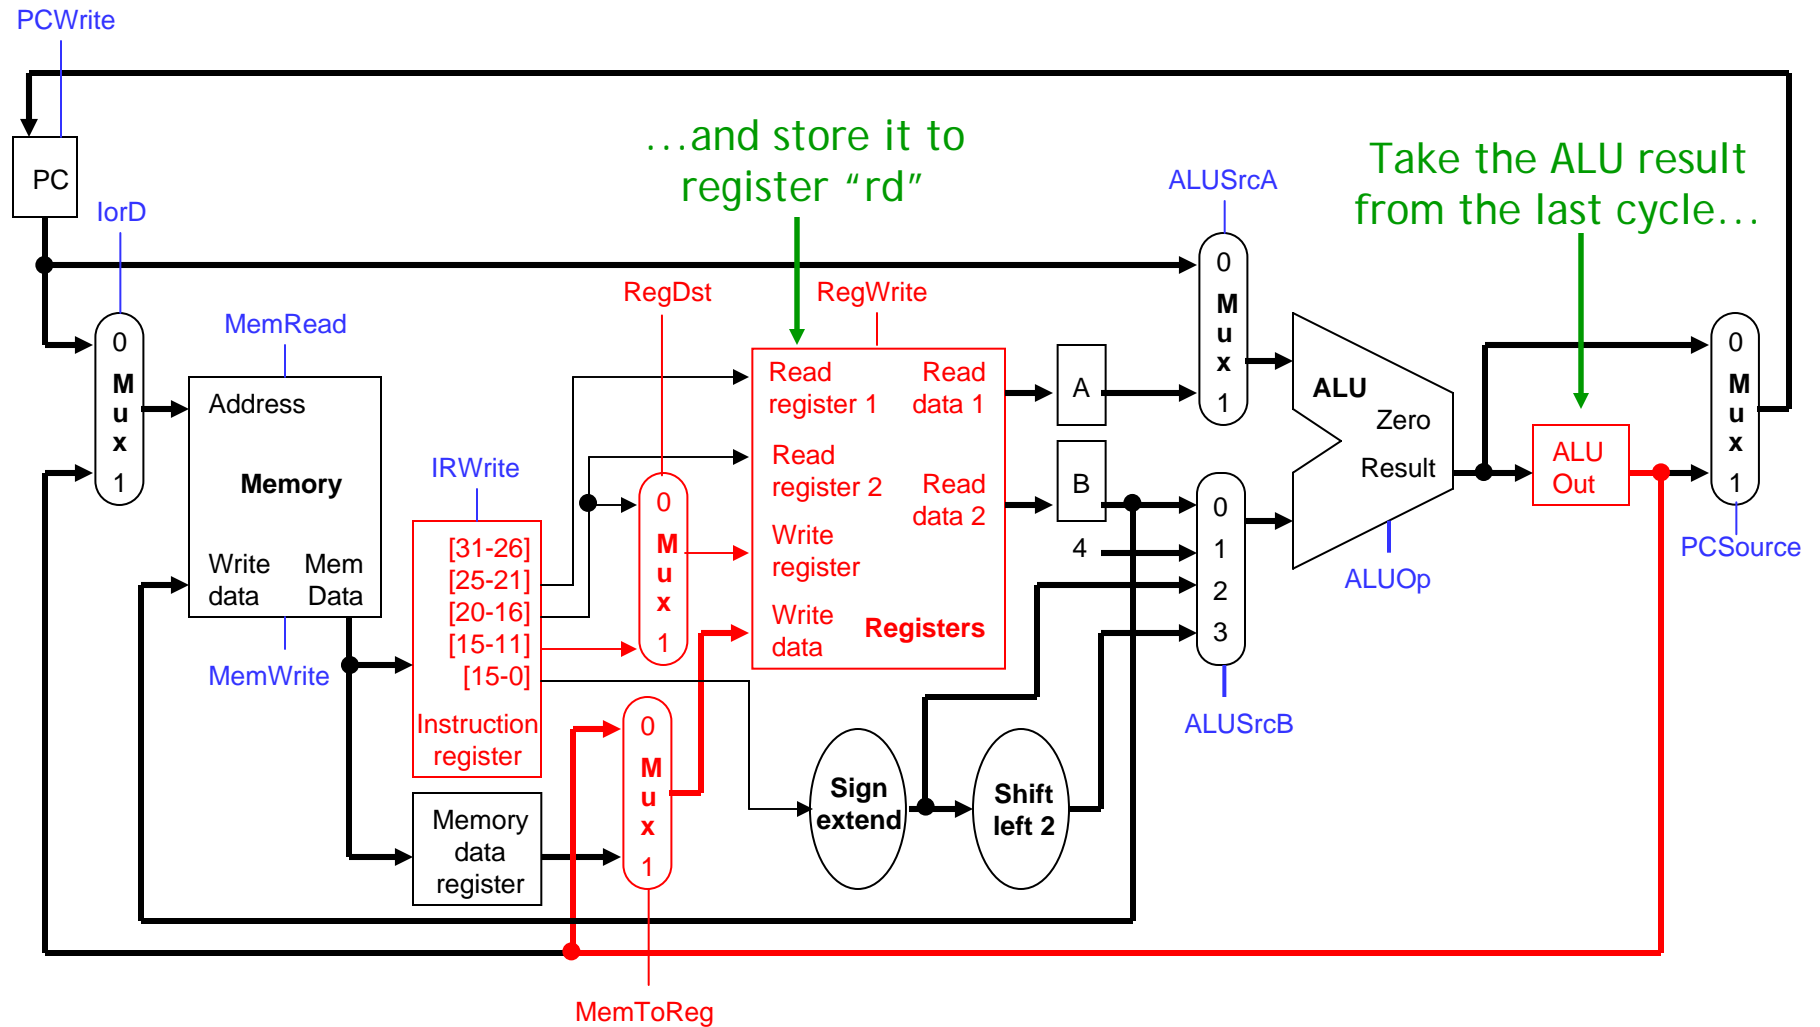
PCWrite

PC

IorD

...and store it to register "rd"

Take the ALU result from the last cycle...

ALUSrcA

RegDst

RegWrite

MemRead

0
M
u
x
1

Address

Memory

Write data

Mem Data

MemWrite

IRWrite

[31-26]
[25-21]
[20-16]
[15-11]
[15-0]

Instruction register

0
M
u
x
1

Read register 1

Read data 1

Read register 2

Read data 2

Write register

Write data

Registers

A

B

0
M
u
x
1

ALU

Zero

Result

ALUOp

0
1
2
3

4

ALUSrcB

ALU Out

0
M
u
x
1

PCSource

Memory data register

0
M
u
x
1

Sign extend

Shift left 2

MemToReg